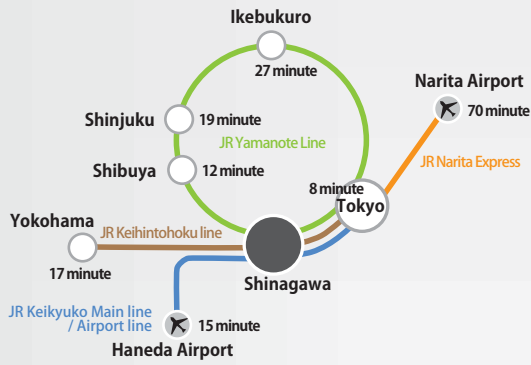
Ikebukuro
27 minute

Narita Airport
70 minute

Shinjuku
19 minute

JR Yamanote Line

Shibuya
12 minute

JR Narita Express

8 minute
Tokyo

Yokohama
JR Keihintohoku line
17 minute

Shinagawa

JR Keikyuko Main line / Airport line
15 minute
Haneda Airport